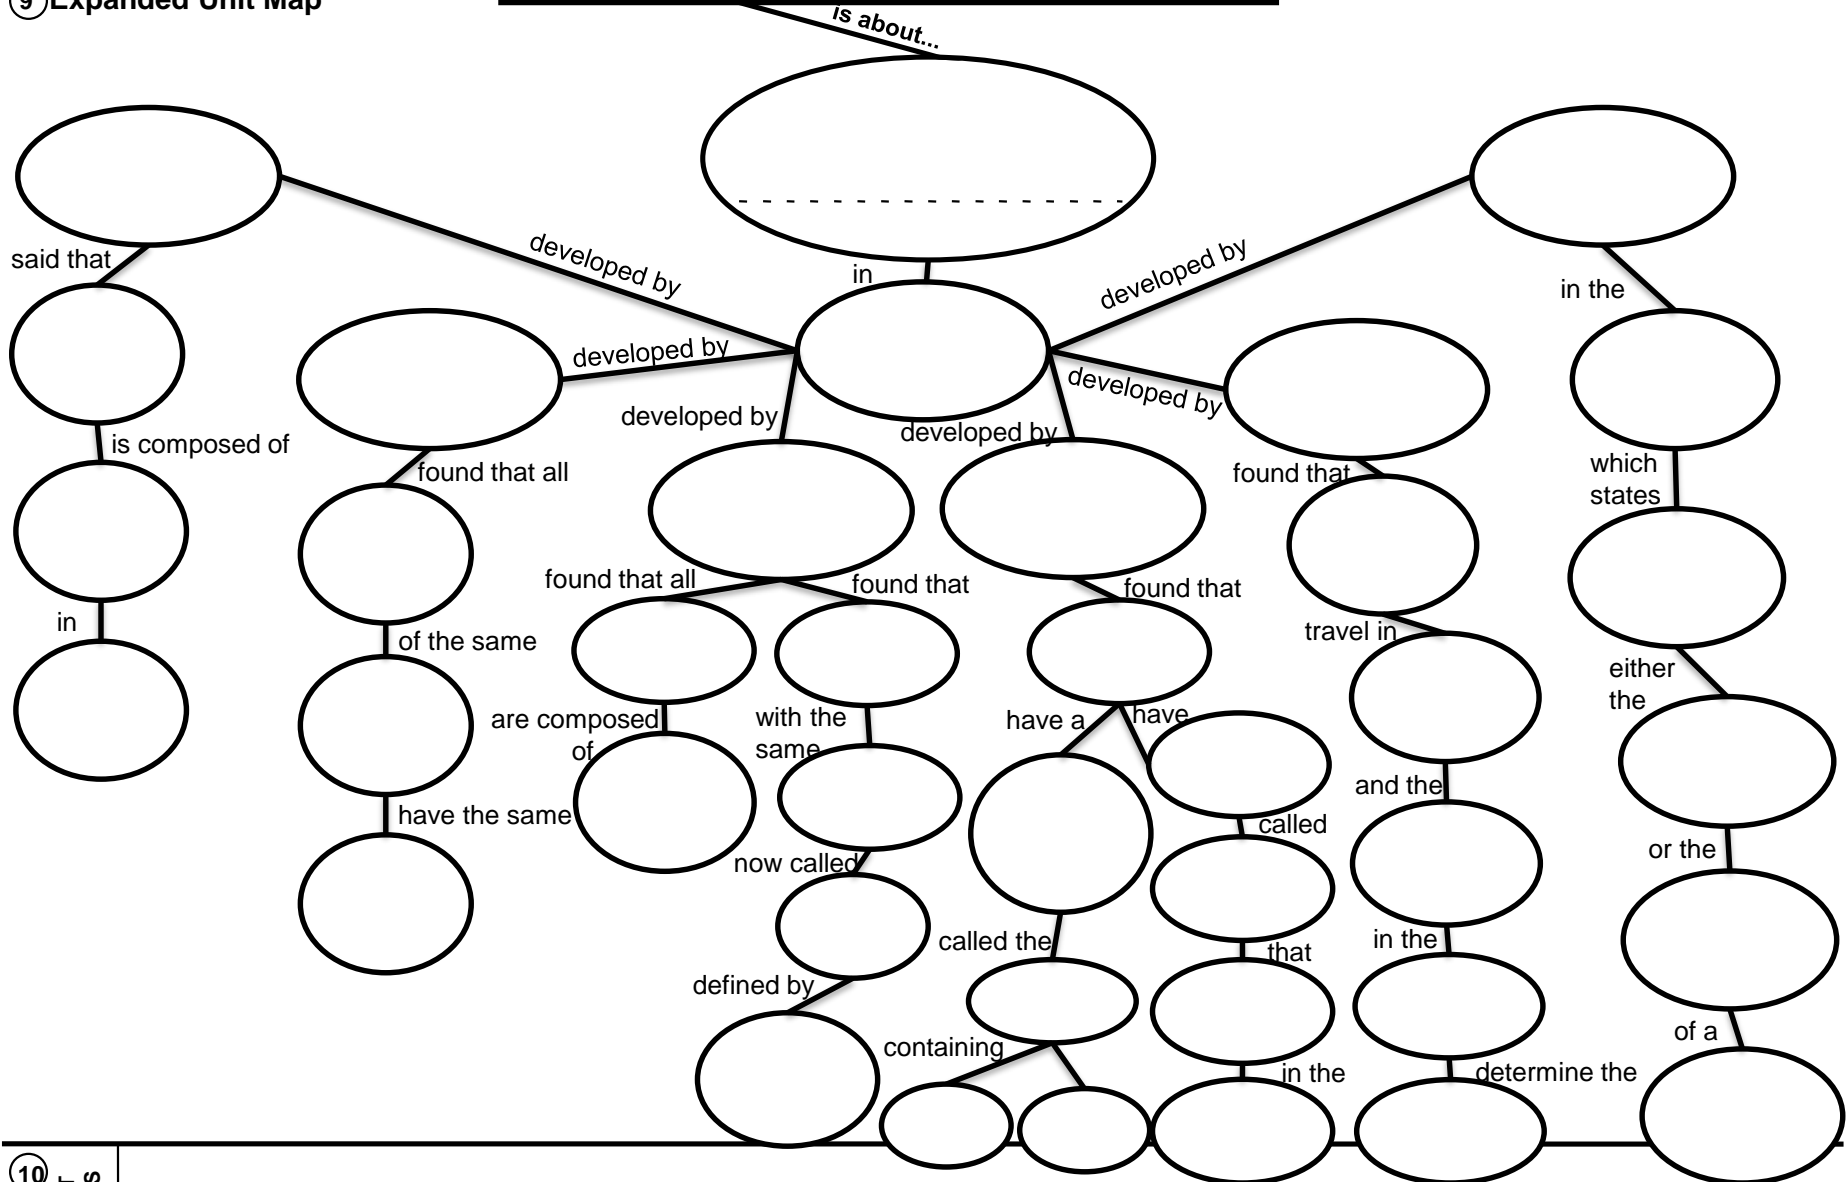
9 Expanded Unit Map

is about...

in

developed by

developed by

developed by

developed by

developed by

developed by

said that

is composed of

in

found that all

of the same

have the same

found that all

found that

are composed of

with the same

now called

defined by

found that

have a

have

called the

containing

called

that

in the

found that

travel in

and the

in the

determine the

in the

which states

either the

or the

of a

10